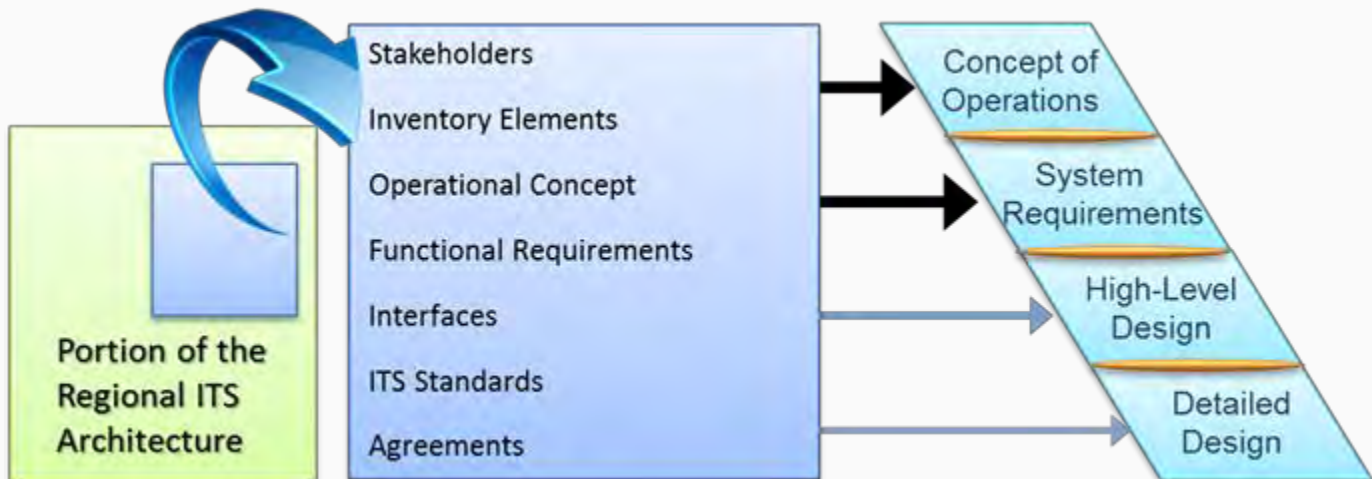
Portion of the Regional ITS Architecture

Stakeholders

Inventory Elements

Operational Concept

Functional Requirements

Interfaces

ITS Standards

Agreements

Concept of Operations

System Requirements

High-Level Design

Detailed Design